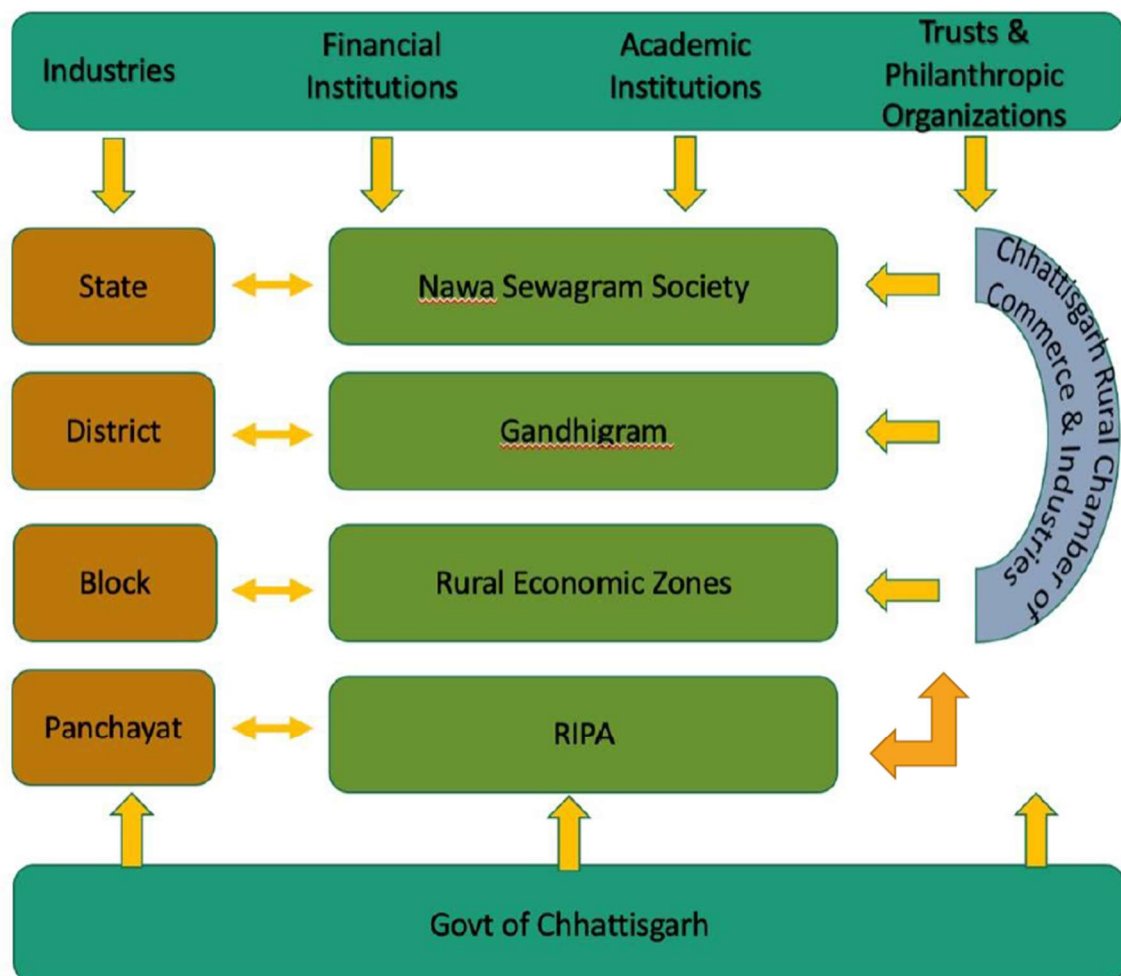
Industries
Financial Institutions
Academic Institutions
Trusts & Philanthropic Organizations

State
Nawa Sewagram Society

District
Gandhigram

Block
Rural Economic Zones

Panchayat
RIPA

Chhattisgarh Rural Chamber of Commerce & Industries

Govt of Chhattisgarh